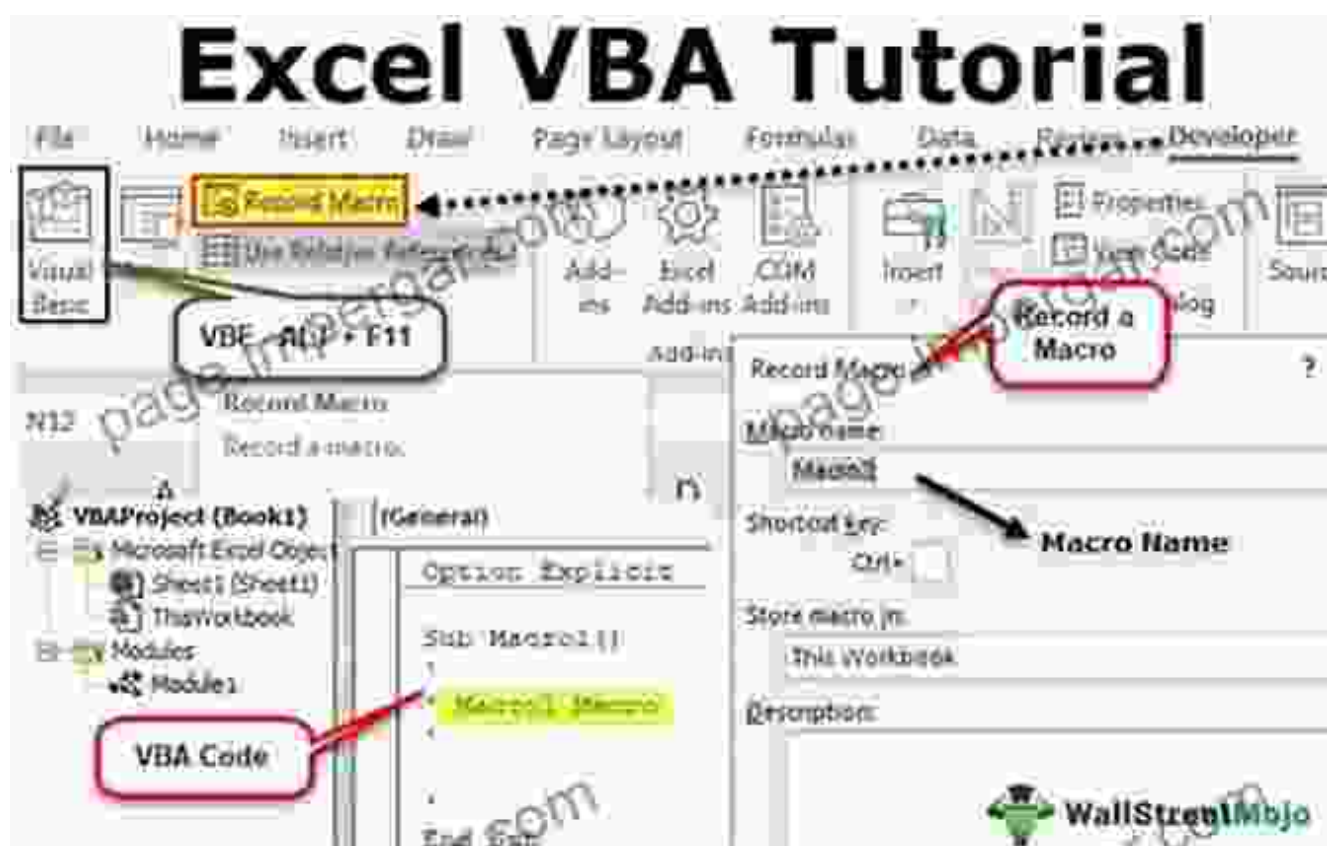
Excel VBA Tutorial

File Home Insert Draw Page Layout Formulas Data Review Developer

Visual Basic

Record Macro

Use Relative References

Add-ins

Excel Add-ins

COM Add-ins

Insert

Properties

View Code

Dialog

Source

Add-ins

VBE - ALT + F11

Record a Macro

N12

Record Macro

Record a macro.

VBAProject (Book1)

Microsoft Excel Objects

Sheet1 (Sheet1)

ThisWorkbook

Modules

Module1

(General)

Option Explicit

Sub Macro1()

'

' Macro1 Macro

'

'

End Sub

VBA Code

Record Macro ?

Macro name:

Macro1

Macro Name

Shortcut key:

Ctrl+

Store macro in:

This Workbook

Description:

WallStreetMojo

pagefreepartner.com

pagefreepartner.com

.com